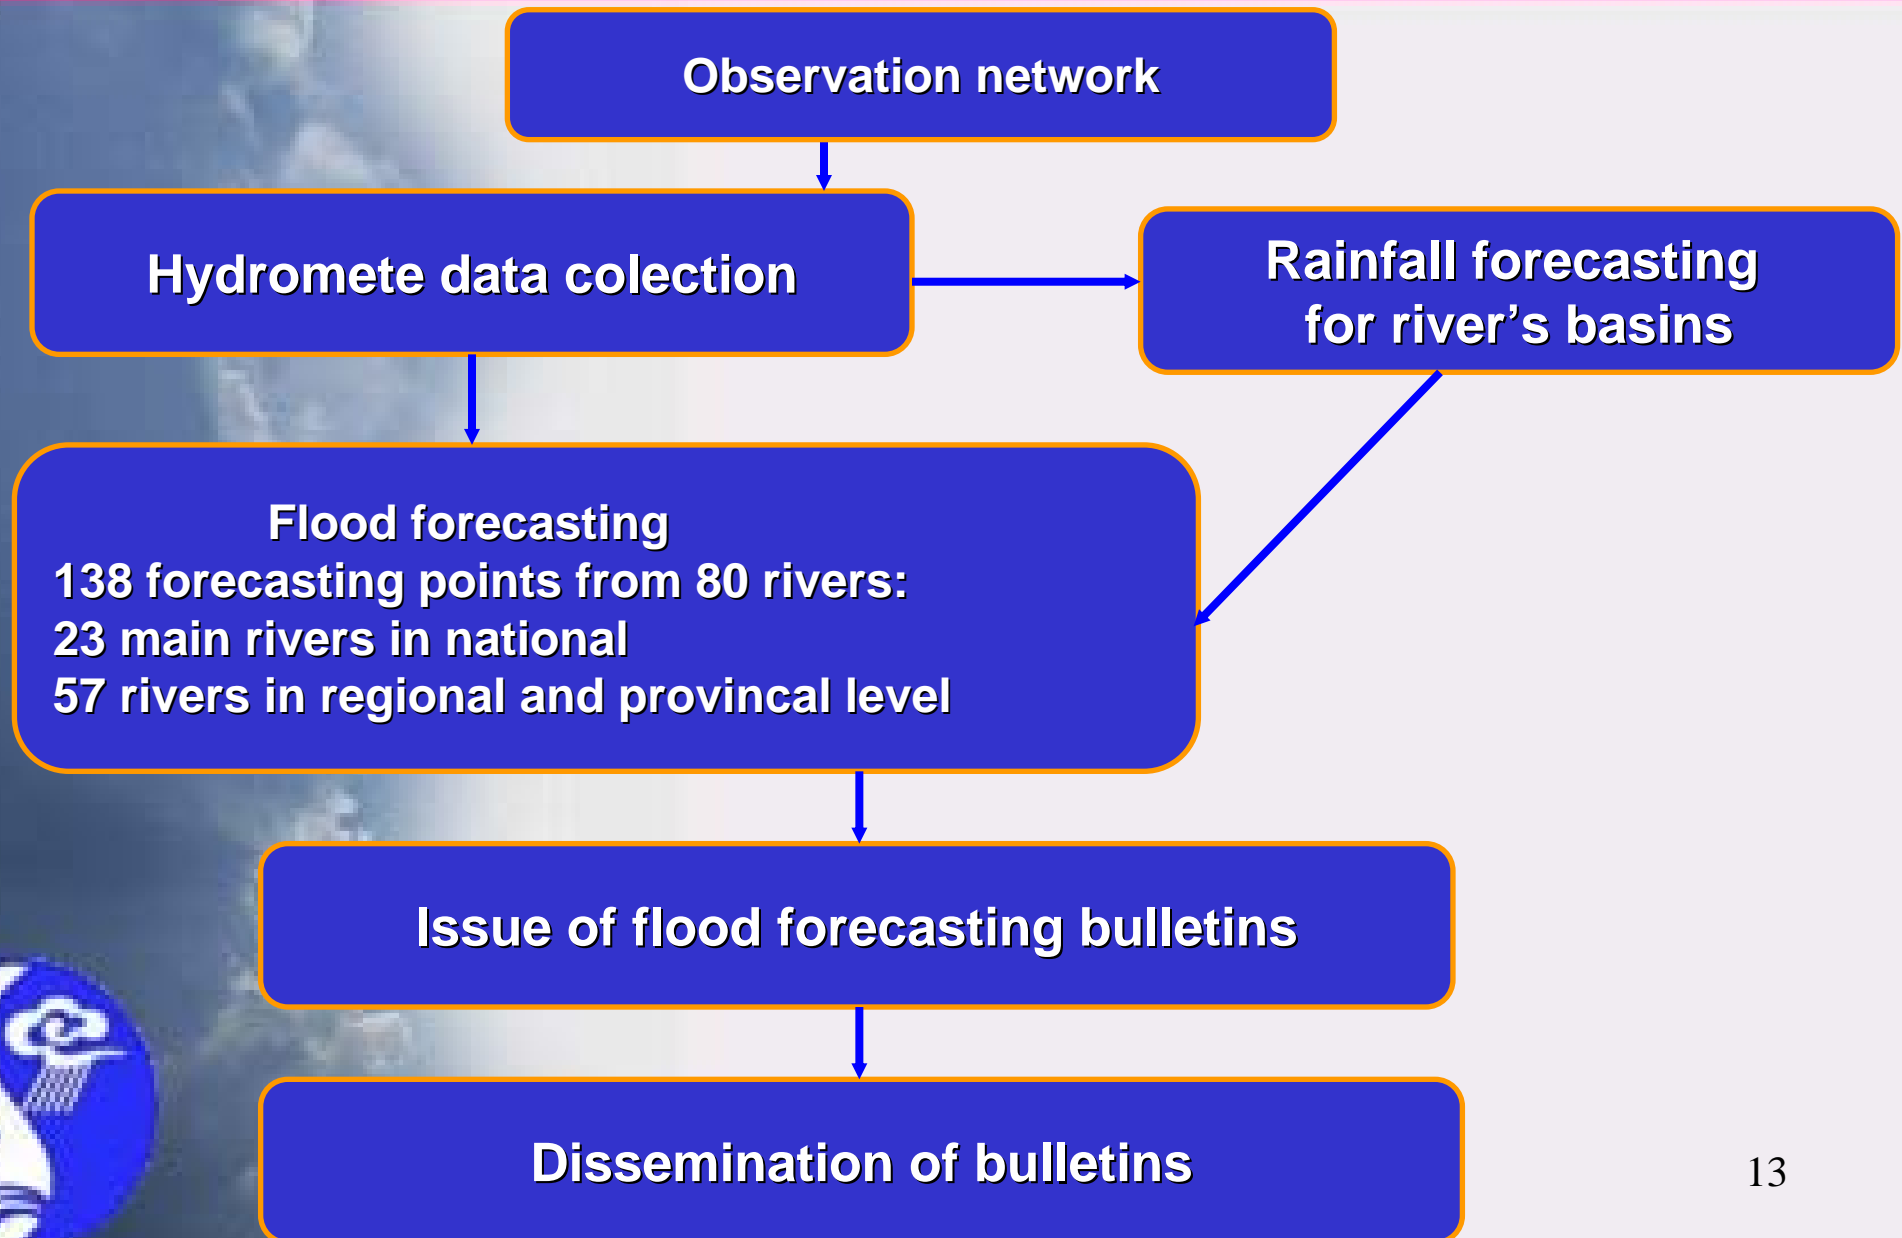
Observation network

Hydromete data colection

Rainfall forecasting for river’s basins

Flood forecasting
138 forecasting points from 80 rivers:
23 main rivers in national
57 rivers in regional and provincal level

Issue of flood forecasting bulletins

Dissemination of bulletins

13